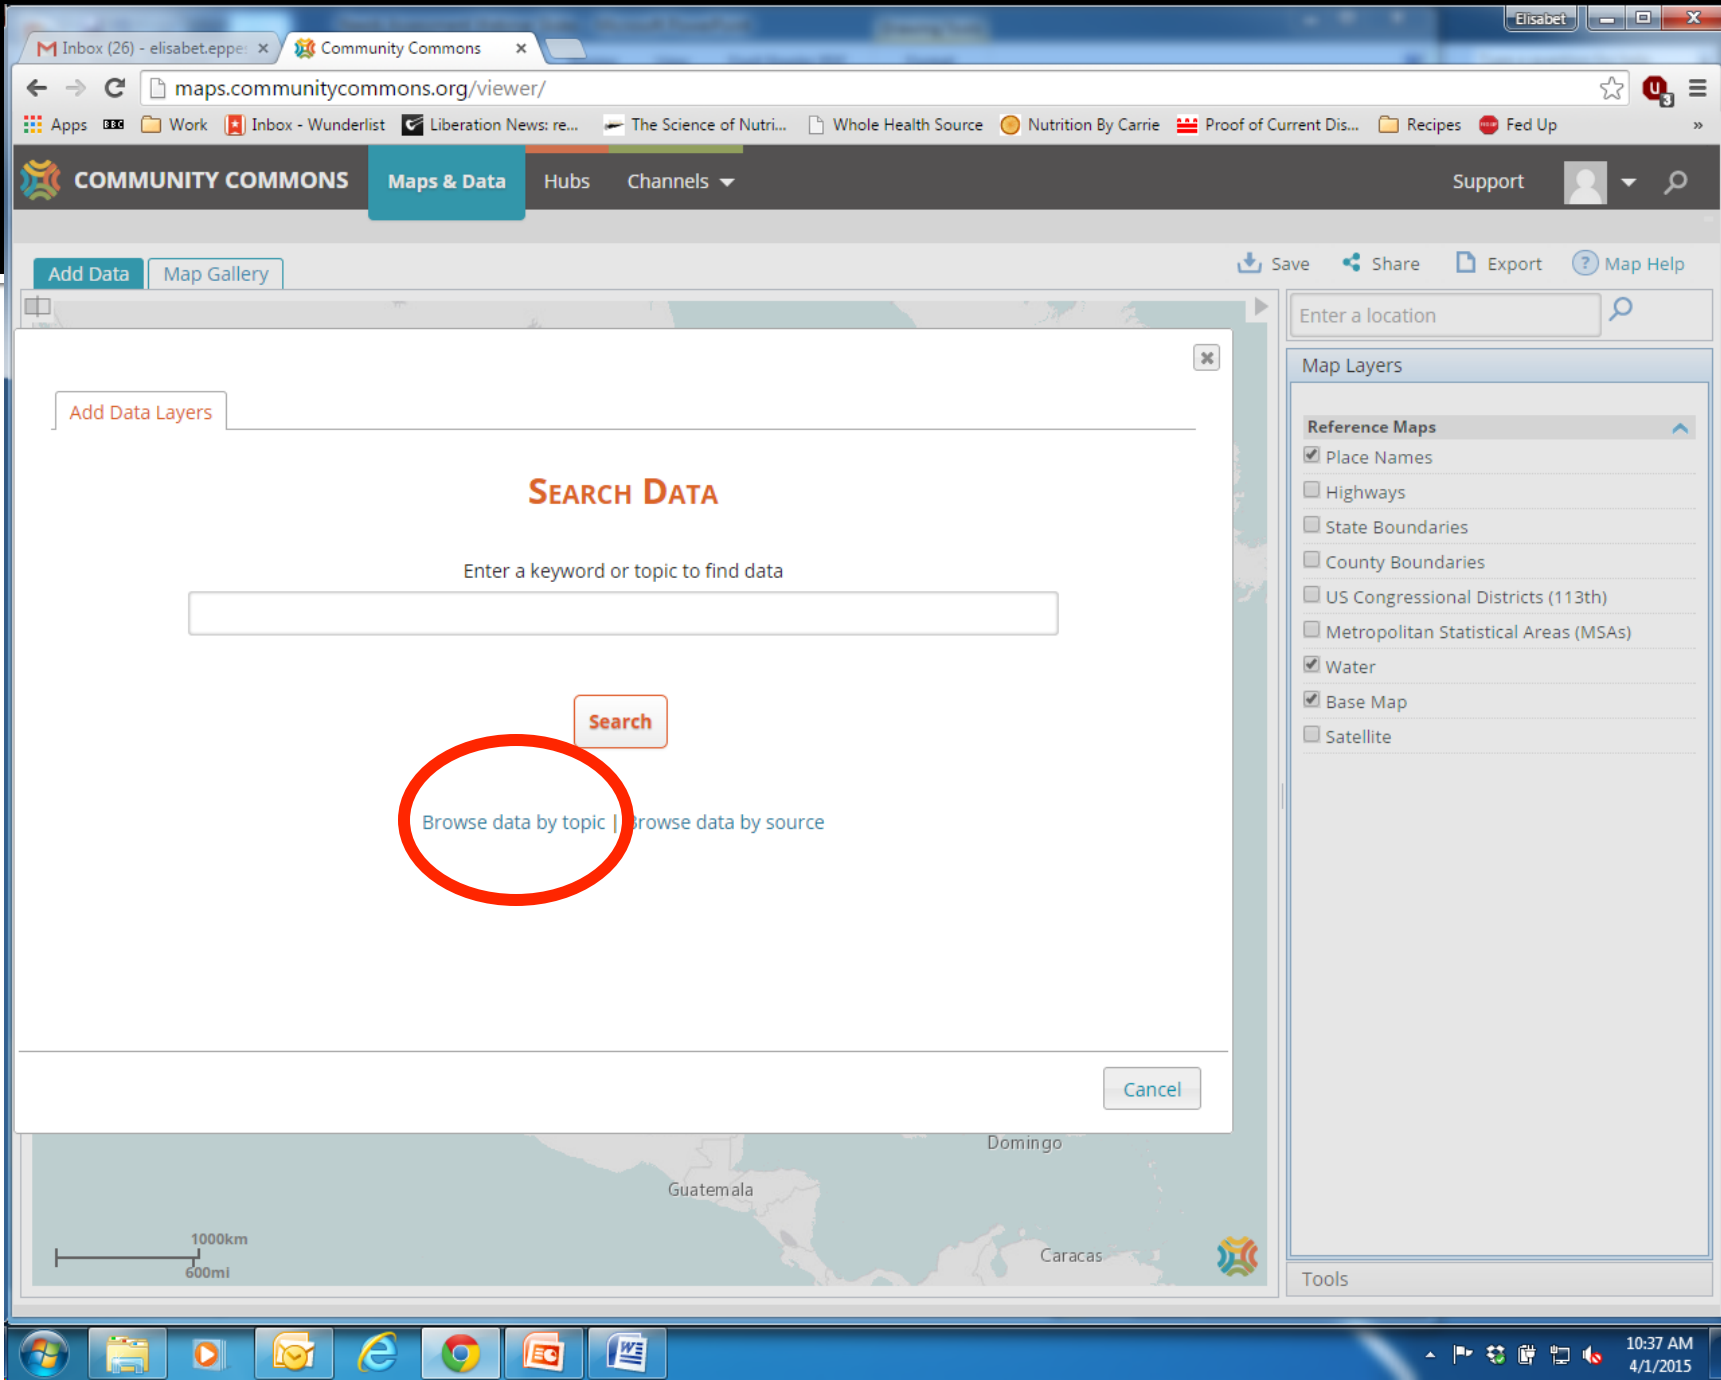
Elisabet

Inbox (26) - elisabet.eppe ×

Community Commons ×

maps.communitycommons.org/viewer/

Apps Work Inbox - Wunderlist Liberation News: re... The Science of Nutri... Whole Health Source Nutrition By Carrie Proof of Current Dis... Recipes Fed Up »

COMMUNITY COMMONS Maps & Data Hubs Channels Support

Add Data Map Gallery

Save Share Export Map Help

Enter a location

Add Data Layers

SEARCH DATA

Enter a keyword or topic to find data

Search

Browse data by topic | Browse data by source

Cancel

Map Layers

Reference Maps

Place Names

Highways

State Boundaries

County Boundaries

US Congressional Districts (113th)

Metropolitan Statistical Areas (MSAs)

Water

Base Map

Satellite

Tools

Domingo

Guatemala

Caracas

1000km

600mi

10:37 AM

4/1/2015